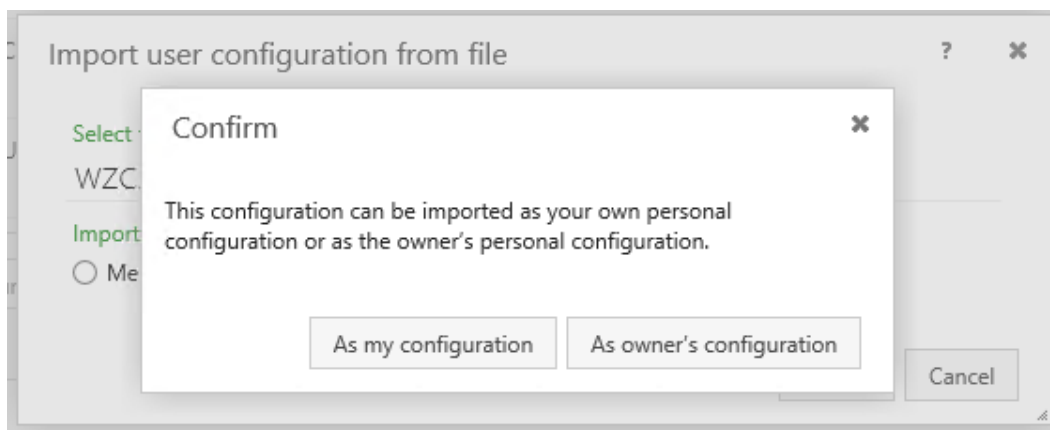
Import user configuration from file

?

✖

Select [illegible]

WZC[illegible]

Import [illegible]

Me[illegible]

Confirm

✖

This configuration can be imported as your own personal configuration or as the owner's personal configuration.

As my configuration

As owner's configuration

Cancel